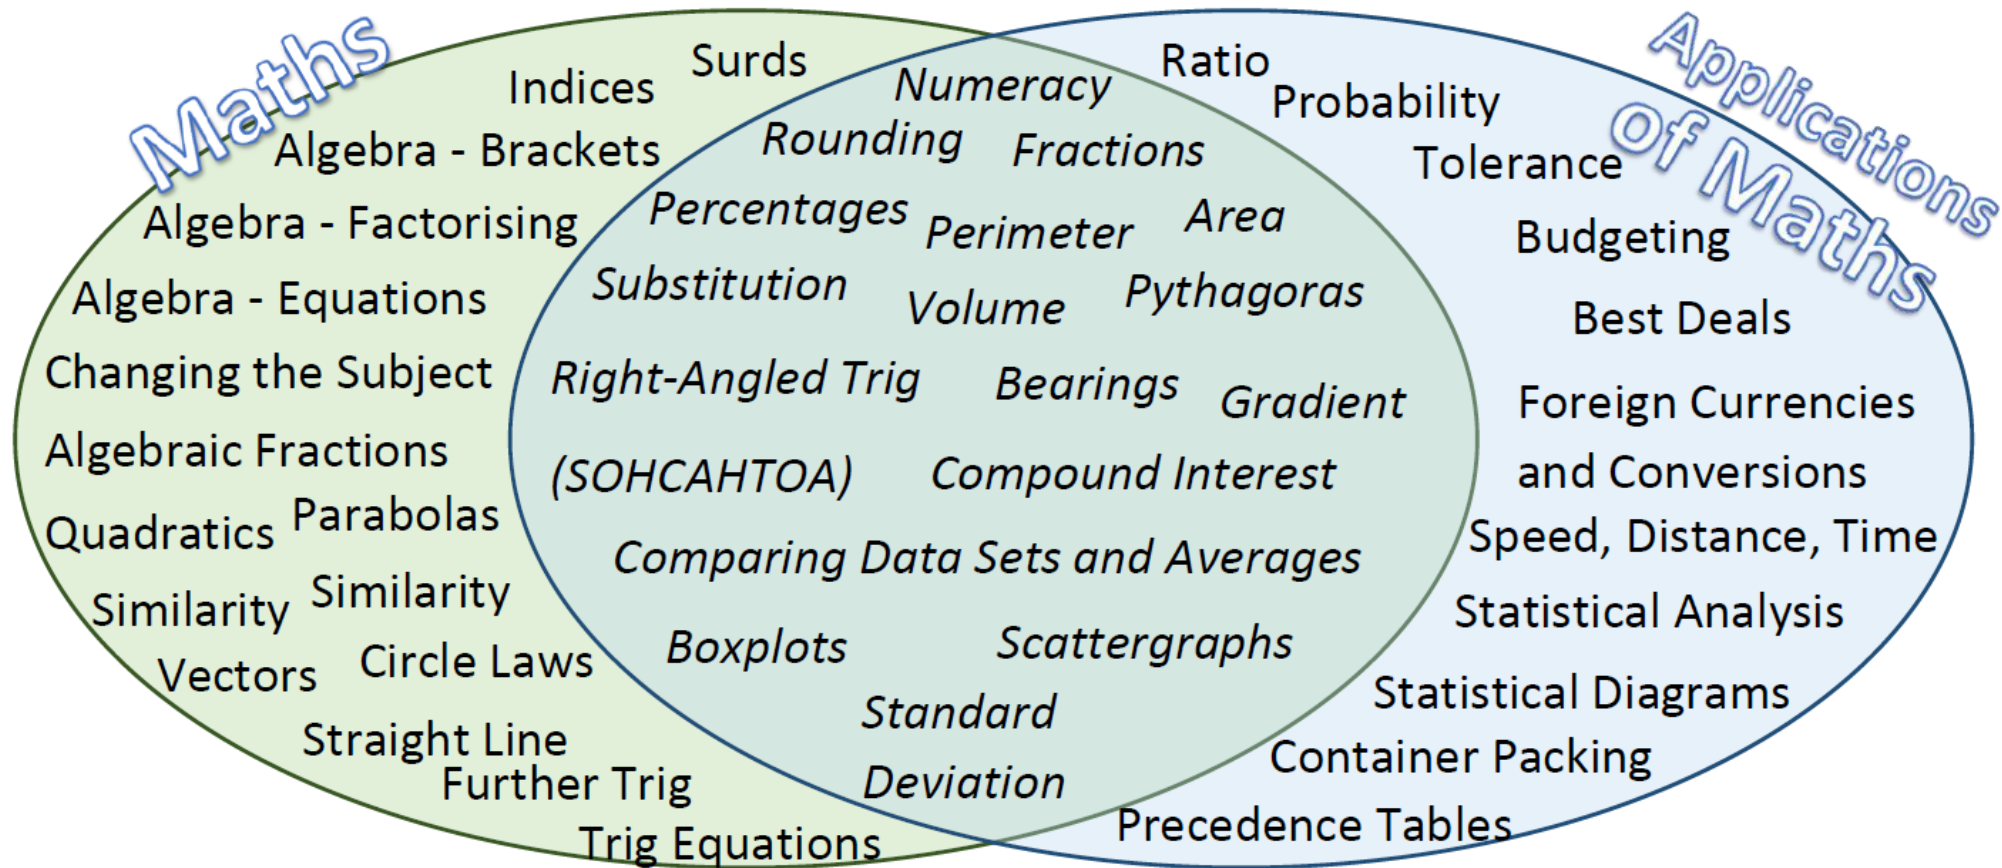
Maths

Surds
Indices
Algebra - Brackets
Algebra - Factorising
Algebra - Equations
Changing the Subject
Algebraic Fractions
Quadratics Parabolas
Similarity Similarity
Vectors Circle Laws
Straight Line
Further Trig
Trig Equations

Numeracy
Rounding Fractions
Percentages Perimeter Area
Substitution Volume Pythagoras
Right-Angled Trig Bearings Gradient
(SOHCAHTOA) Compound Interest
Comparing Data Sets and Averages
Boxplots Scattergraphs
Standard
Deviation

Applications of Maths

Ratio
Probability
Tolerance
Budgeting
Best Deals
Foreign Currencies and Conversions
Speed, Distance, Time
Statistical Analysis
Statistical Diagrams
Container Packing
Precedence Tables